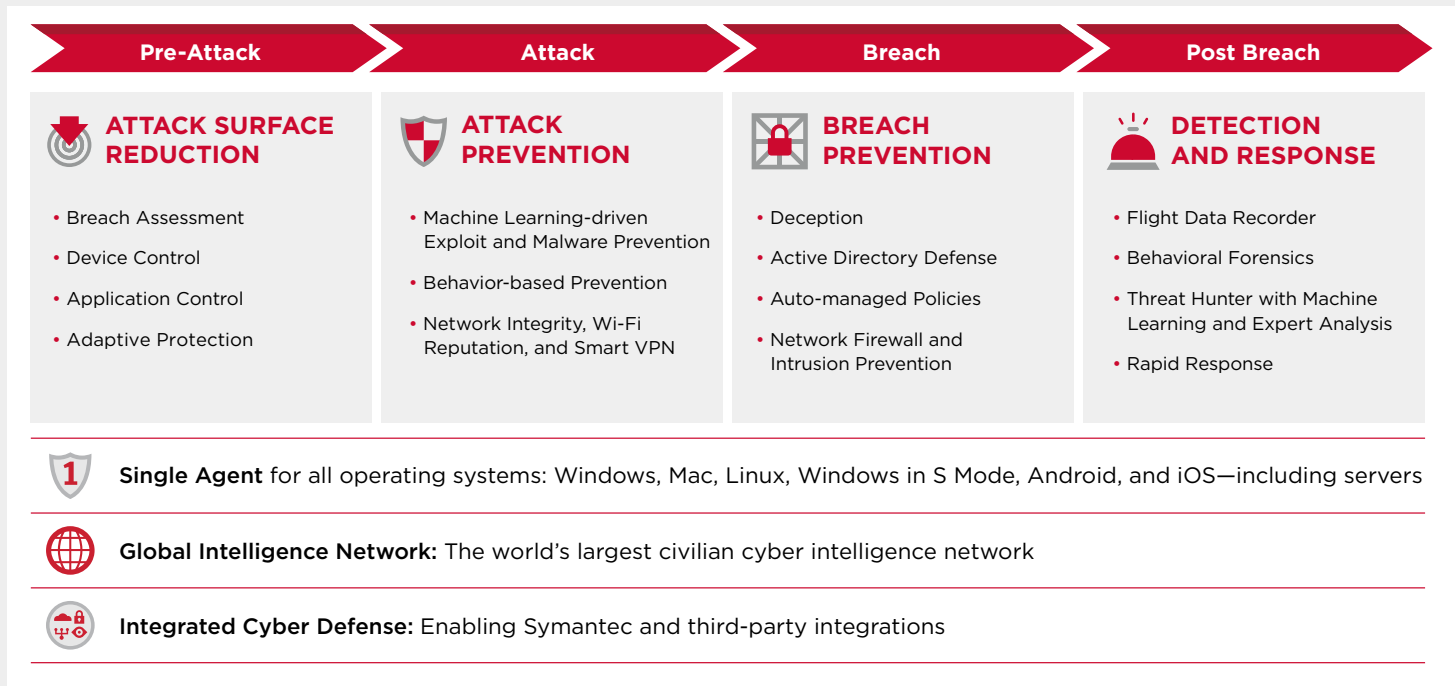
Pre-Attack

Attack

Breach

Post Breach

ATTACK SURFACE REDUCTION

• Breach Assessment
• Device Control
• Application Control
• Adaptive Protection

ATTACK PREVENTION

• Machine Learning-driven Exploit and Malware Prevention
• Behavior-based Prevention
• Network Integrity, Wi-Fi Reputation, and Smart VPN

BREACH PREVENTION

• Deception
• Active Directory Defense
• Auto-managed Policies
• Network Firewall and Intrusion Prevention

DETECTION AND RESPONSE

• Flight Data Recorder
• Behavioral Forensics
• Threat Hunter with Machine Learning and Expert Analysis
• Rapid Response

1

Single Agent for all operating systems: Windows, Mac, Linux, Windows in S Mode, Android, and iOS—including servers

Global Intelligence Network: The world's largest civilian cyber intelligence network

Integrated Cyber Defense: Enabling Symantec and third-party integrations